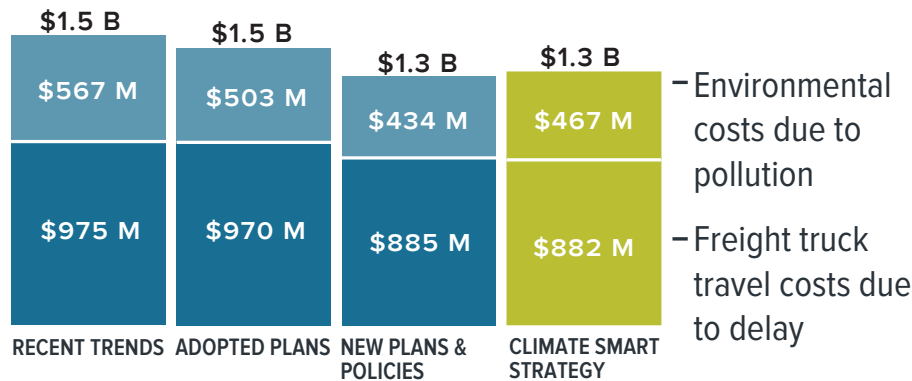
$1.5 B
$567 M
$975 M
RECENT TRENDS

$1.5 B
$503 M
$970 M
ADOPTED PLANS

$1.3 B
$434 M
$885 M
NEW PLANS & POLICIES

$1.3 B
$467 M
$882 M
CLIMATE SMART STRATEGY

Environmental costs due to pollution

Freight truck travel costs due to delay